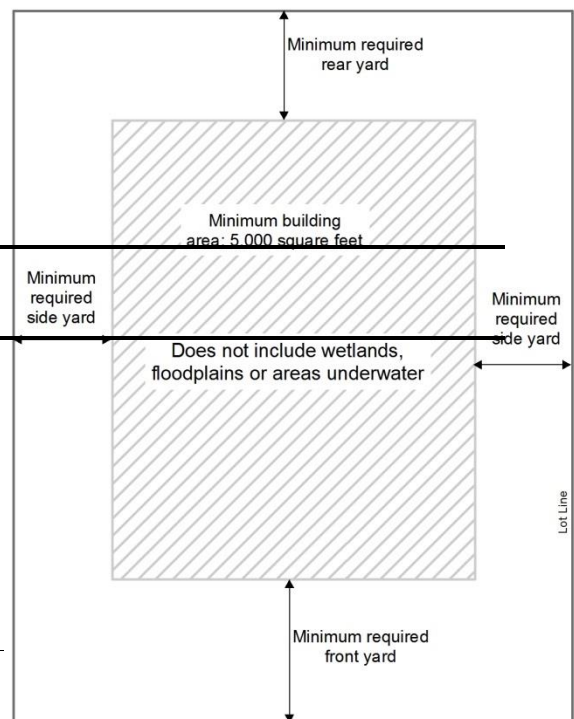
Minimum required rear yard

Minimum building area: 5,000 square feet

Minimum required side yard

Minimum required side yard

Does not include wetlands, floodplains or areas underwater

Lot Line

Minimum required front yard